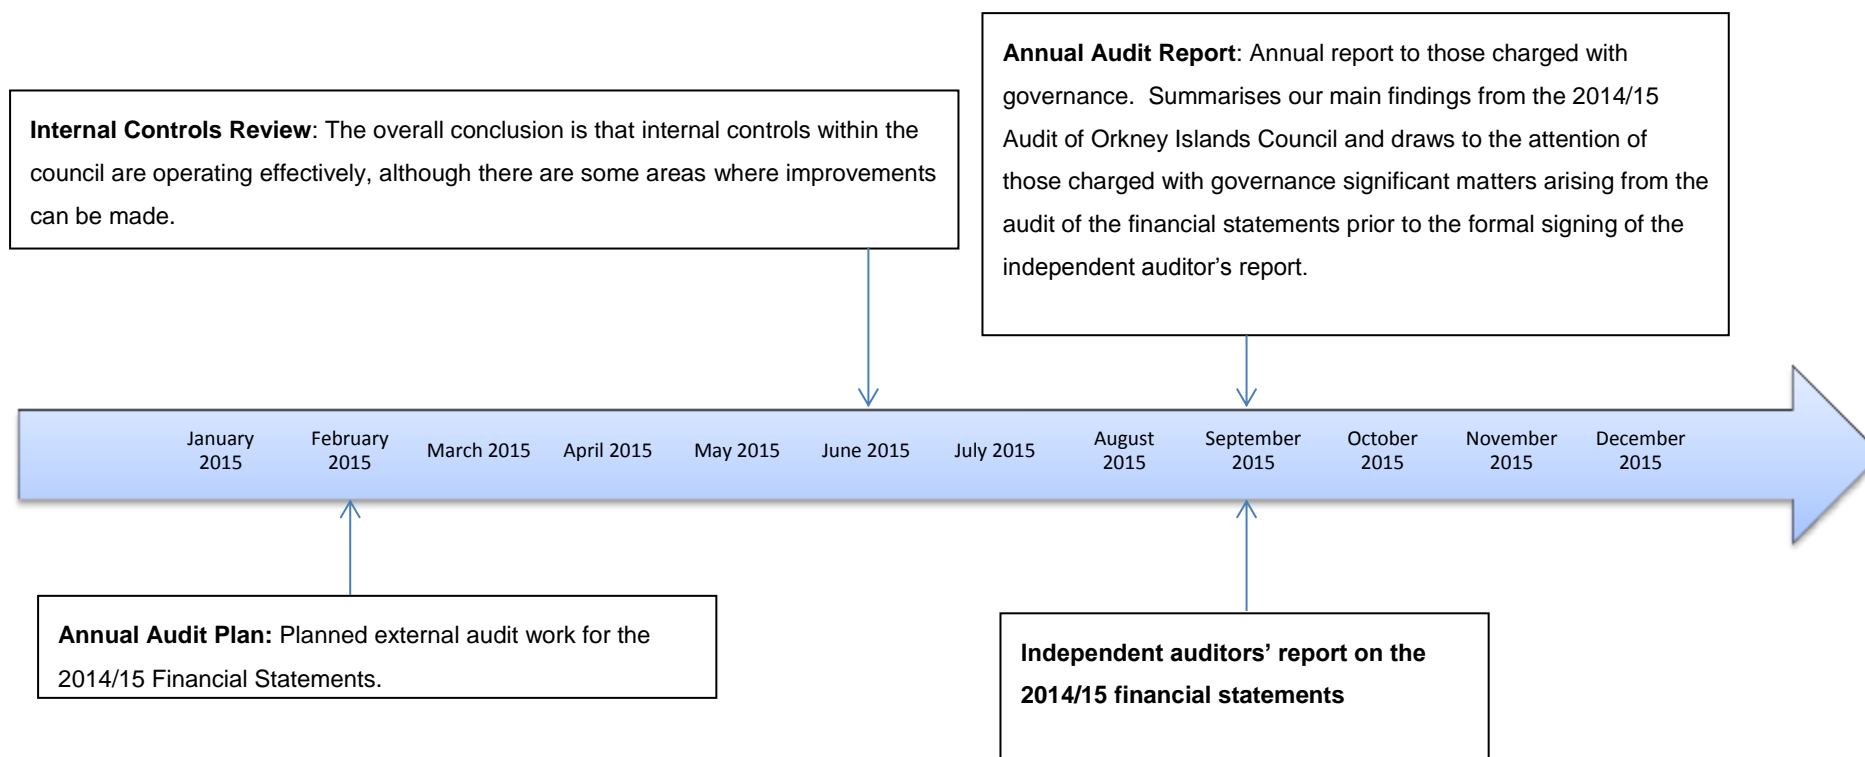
**Annual Audit Report**: Annual report to those charged with governance. Summarises our main findings from the 2014/15 Audit of Orkney Islands Council and draws to the attention of those charged with governance significant matters arising from the audit of the financial statements prior to the formal signing of the independent auditor's report.

**Internal Controls Review**: The overall conclusion is that internal controls within the council are operating effectively, although there are some areas where improvements can be made.

January 2015

February 2015

March 2015

April 2015

May 2015

June 2015

July 2015

August 2015

September 2015

October 2015

November 2015

December 2015

**Annual Audit Plan:** Planned external audit work for the 2014/15 Financial Statements.

**Independent auditors' report on the 2014/15 financial statements**